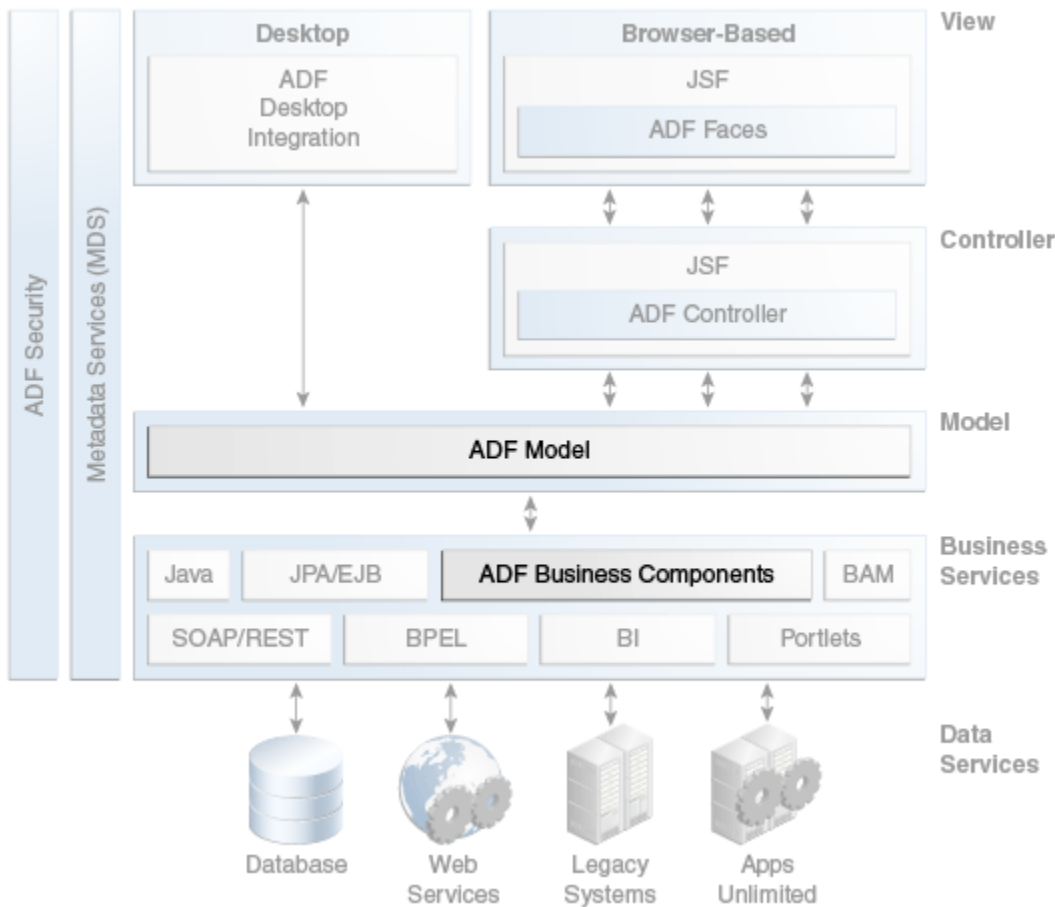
ADF Security

Metadata Services (MDS)

Desktop

ADF Desktop Integration

Browser-Based

JSF

ADF Faces

View

JSF

ADF Controller

Controller

ADF Model

Model

Java

JPA/EJB

ADF Business Components

BAM

SOAP/REST

BPEL

BI

Portlets

Business Services

Data Services

Database

Web Services

Legacy Systems

Apps Unlimited